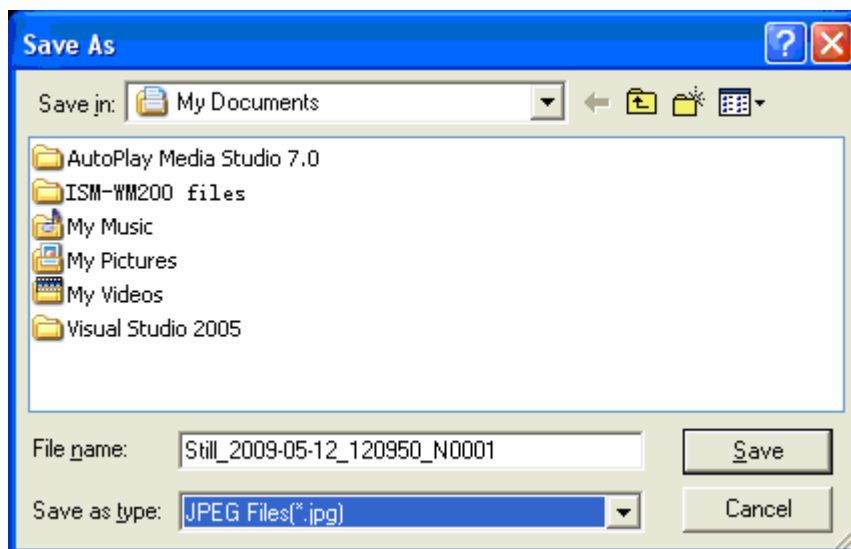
Save As

Save in: My Documents

AutoPlay Media Studio 7.0
ISM-WM200 files
My Music
My Pictures
My Videos
Visual Studio 2005

File name: Still_2009-05-12_120950_N0001
Save

Save as type: JPEG Files(*.jpg)
Cancel